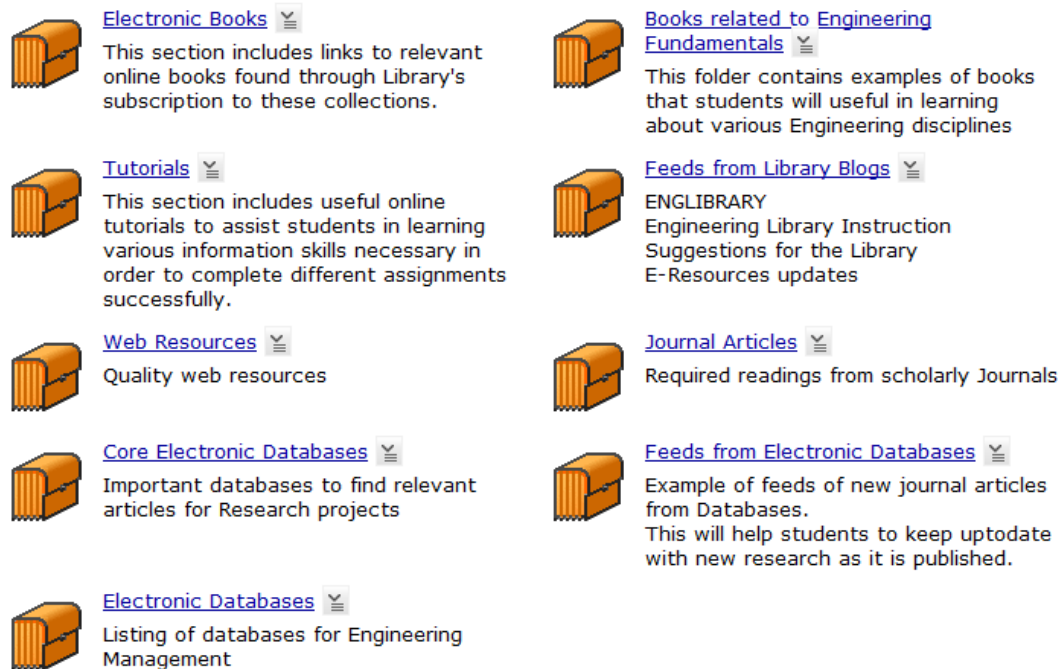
Electronic Books

This section includes links to relevant online books found through Library's subscription to these collections.

Tutorials

This section includes useful online tutorials to assist students in learning various information skills necessary in order to complete different assignments successfully.

Web Resources

Quality web resources

Core Electronic Databases

Important databases to find relevant articles for Research projects

Electronic Databases

Listing of databases for Engineering Management

Books related to Engineering Fundamentals

This folder contains examples of books that students will useful in learning about various Engineering disciplines

Feeds from Library Blogs

ENGLIBRARY
Engineering Library Instruction
Suggestions for the Library
E-Resources updates

Journal Articles

Required readings from scholarly Journals

Feeds from Electronic Databases

Example of feeds of new journal articles from Databases.
This will help students to keep uptodate with new research as it is published.